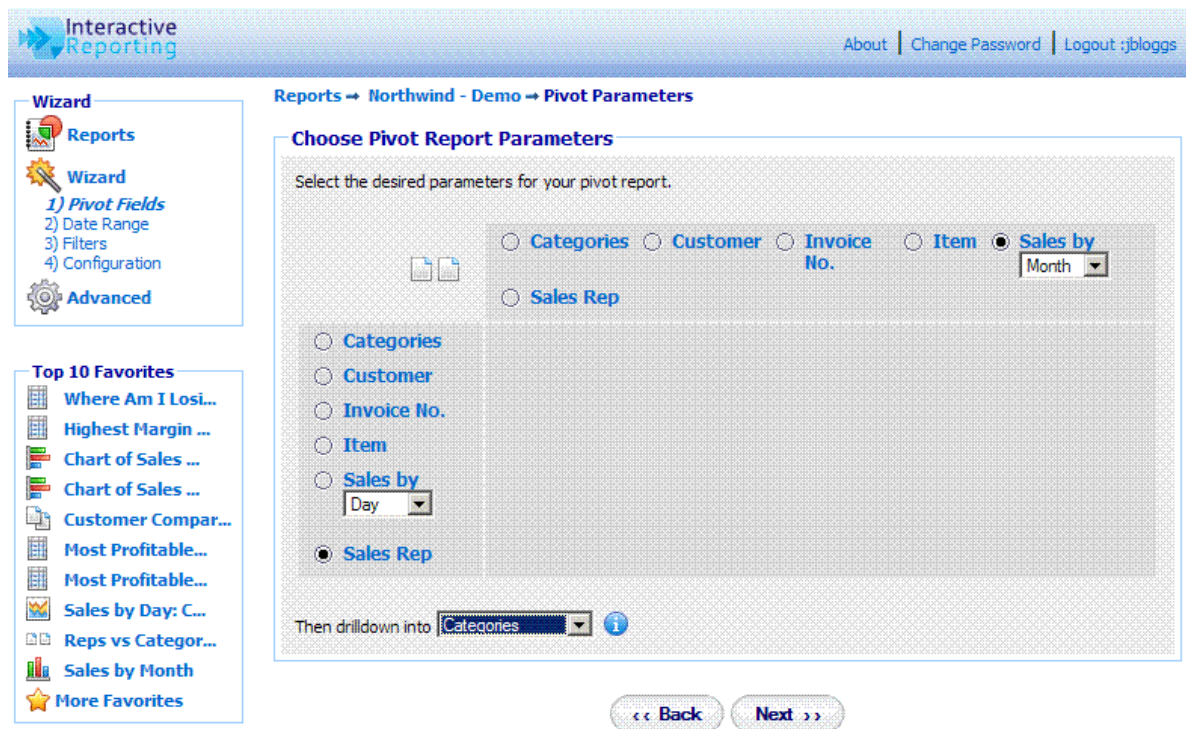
Interactive Reporting

About | Change Password | Logout :jbloggs

Wizard
Reports
Wizard
1) Pivot Fields
2) Date Range
3) Filters
4) Configuration
Advanced

Top 10 Favorites
Where Am I Losi...
Highest Margin ...
Chart of Sales ...
Chart of Sales ...
Customer Compar...
Most Profitable...
Most Profitable...
Sales by Day: C...
Reps vs Categor...
Sales by Month
More Favorites

Reports ➡ Northwind - Demo ➡ Pivot Parameters

Choose Pivot Report Parameters

Select the desired parameters for your pivot report.

Categories
Customer
Invoice No.
Item
Sales by
Month
Sales Rep

Categories
Customer
Invoice No.
Item
Sales by
Day
Sales Rep

Then drilldown into Categories

‹‹ Back
Next ››